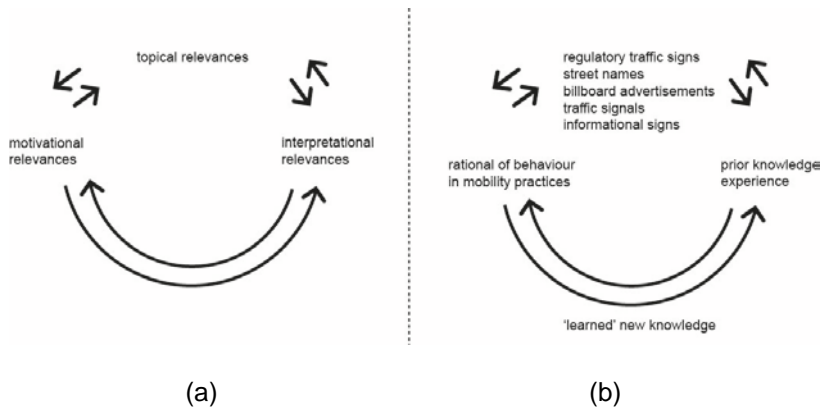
topical relevances

motivational relevances

interpretational relevances

(a)

regulatory traffic signs
street names
billboard advertisements
traffic signals
informational signs

rational of behaviour in mobility practices

prior knowledge experience

'learned' new knowledge

(b)